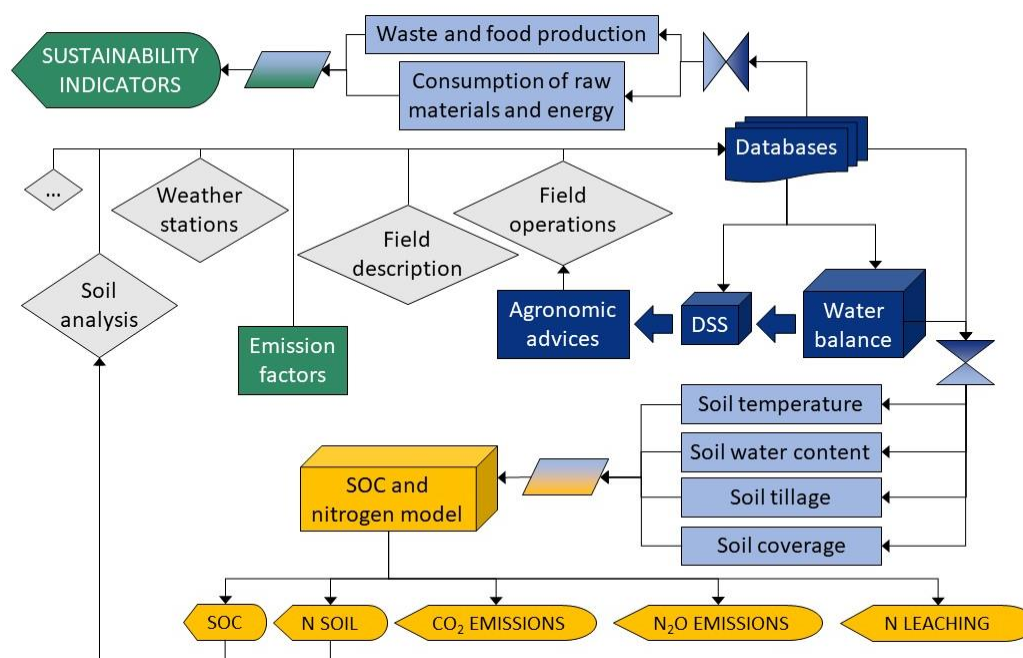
SUSTAINABILITY INDICATORS

Waste and food production

Consumption of raw materials and energy

Databases

...

Weather stations

Field description

Field operations

Soil analysis

Emission factors

Agronomic advices

DSS

Water balance

Soil temperature

Soil water content

Soil tillage

Soil coverage

SOC and nitrogen model

SOC

N SOIL

$CO_2$ EMISSIONS

$N_2O$ EMISSIONS

N LEACHING